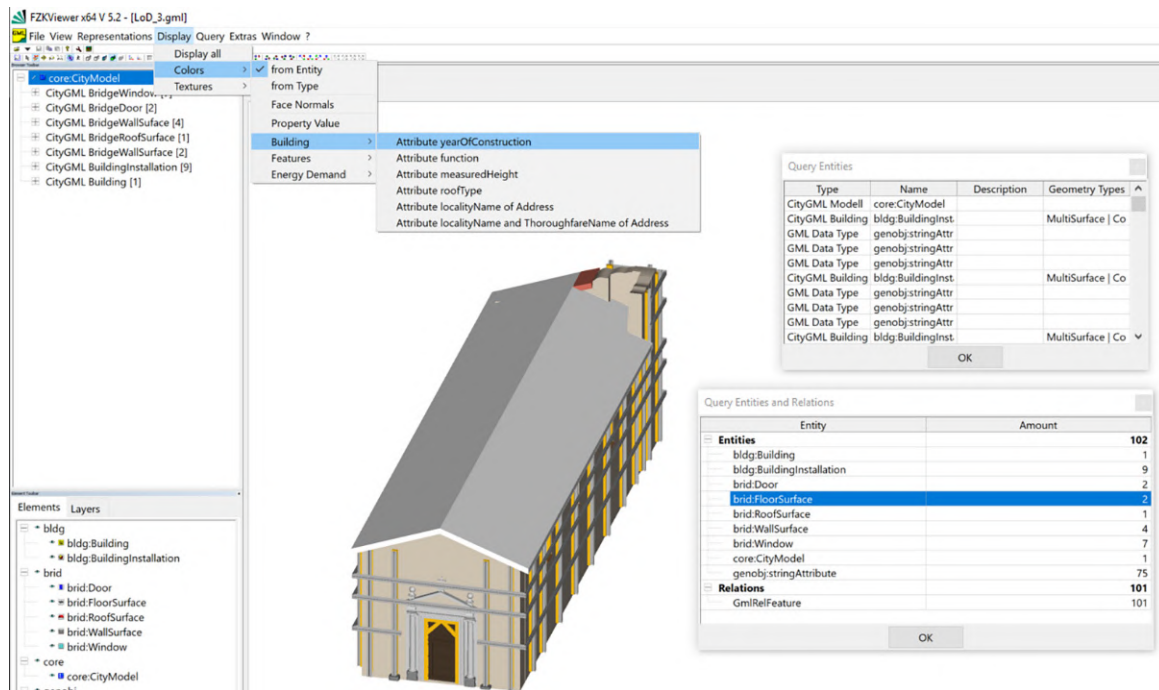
FZKViewer x64 V 5.2 - [LoD_3.gml]

File View Representations Display Query Extras Window ?

Display all
Colors
Textures

from Entity
from Type
Face Normals
Property Value
Building
Features
Energy Demand

Attribute yearOfConstruction
Attribute function
Attribute measuredHeight
Attribute roofType
Attribute localityName of Address
Attribute localityName and ThoroughfareName of Address

core:CityModel
CityGML BridgeWindow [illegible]
CityGML BridgeDoor [2]
CityGML BridgeWallSuface [4]
CityGML BridgeRoofSurface [1]
CityGML BridgeWallSurface [2]
CityGML BuildingInstallation [9]
CityGML Building [1]

Elements Layers

bldg
bldg:Building
bldg:BuildingInstallation
brid
brid:Door
brid:FloorSurface
brid:RoofSurface
brid:WallSurface
brid:Window
core
core:CityModel

Query Entities

| Type | Name | Description | Geometry Types |
|---|---|---|---|
| CityGML Modell | core:CityModel | | |
| CityGML Building | bldg:BuildingInst | | MultiSurface \| Co |
| GML Data Type | genobj:stringAttr | | |
| GML Data Type | genobj:stringAttr | | |
| GML Data Type | genobj:stringAttr | | |
| CityGML Building | bldg:BuildingInst | | MultiSurface \| Co |
| GML Data Type | genobj:stringAttr | | |
| GML Data Type | genobj:stringAttr | | |
| GML Data Type | genobj:stringAttr | | |
| CityGML Building | bldg:BuildingInst | | MultiSurface \| Co |

OK

Query Entities and Relations

| Entity | Amount |
|---|---|
| Entities | 102 |
| bldg:Building | 1 |
| bldg:BuildingInstallation | 9 |
| brid:Door | 2 |
| brid:FloorSurface | 2 |
| brid:RoofSurface | 1 |
| brid:WallSurface | 4 |
| brid:Window | 7 |
| core:CityModel | 1 |
| genobj:stringAttribute | 75 |
| Relations | 101 |
| GmlRelFeature | 101 |

OK